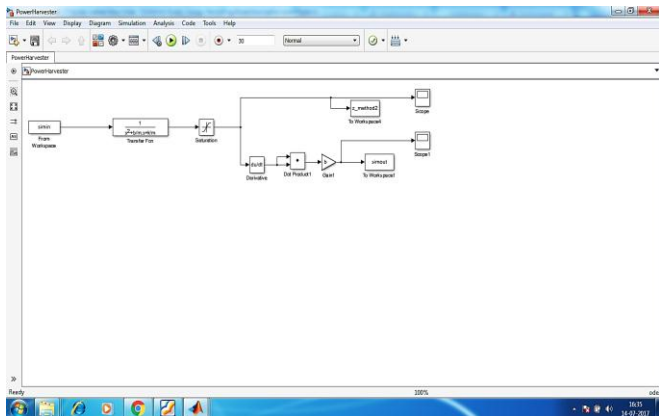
PowerHarvester

File Edit View Display Diagram Simulation Analysis Code Tools Help

30

Normal

PowerHarvester

PowerHarvester

simin

From Workspace

$\frac{1}{s^2+b/m\,s+k/m}$

Transfer Fcn

Saturation

z_method2

To Workspace1

Scope

du/dt

Derivative

Dot Product1

b

Gain1

simout

To Workspace2

Scope1

Ready

100%

ode

16:35

24-07-2017